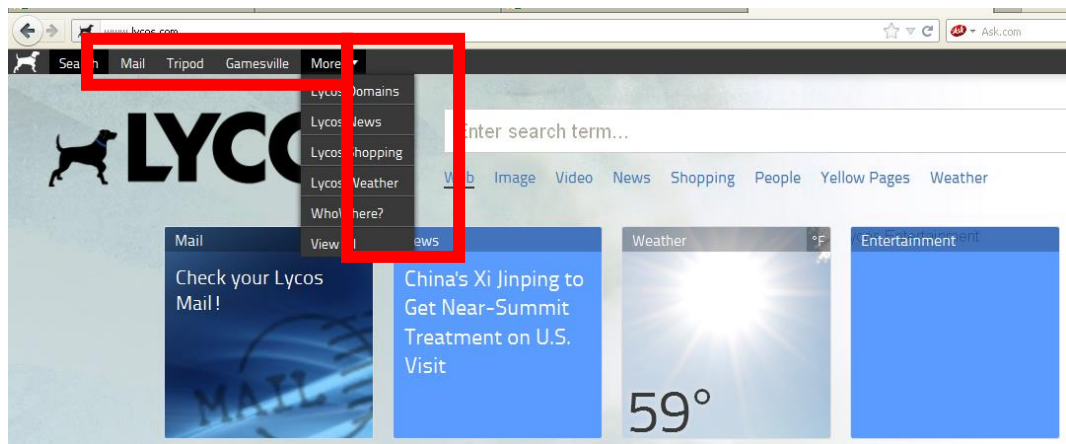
www.lycos.com

Ask.com

Search Mail Tripod Gamesville More

Lycos Domains
Lycos News
Lycos Shopping
Lycos Weather
WhoWhere?
View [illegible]

LYCO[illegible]

Enter search term...

Web Image Video News Shopping People Yellow Pages Weather

Mail
Check your Lycos Mail !

News
China's Xi Jinping to Get Near-Summit Treatment on U.S. Visit

Weather °F
59°

Entertainment